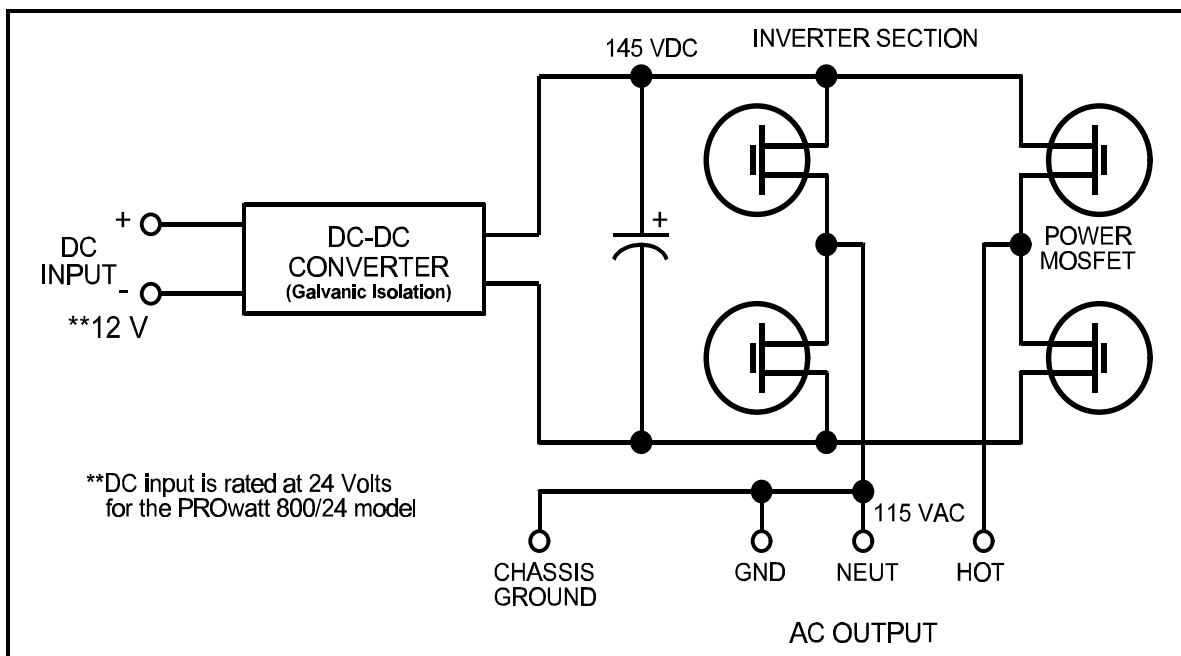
145 VDC

INVERTER SECTION

+

DC INPUT

-

**12 V

DC-DC CONVERTER (Galvanic Isolation)

+

POWER MOSFET

**DC input is rated at 24 Volts for the PROwatt 800/24 model

115 VAC

CHASSIS GROUND

GND

NEUT

HOT

AC OUTPUT